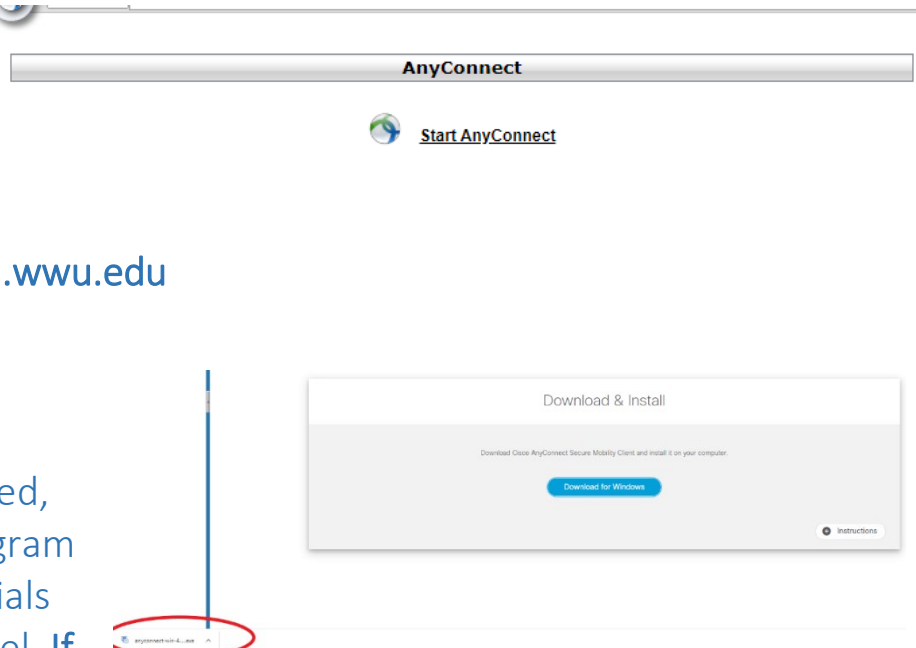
AnyConnect

Start AnyConnect

.wwu.edu

ed,
gram
ials
el. If

Download & Install

Download Cisco AnyConnect Secure Mobility Client and install it on your computer.

Download for Windows

Instructions

anyconnect-win-4....exe